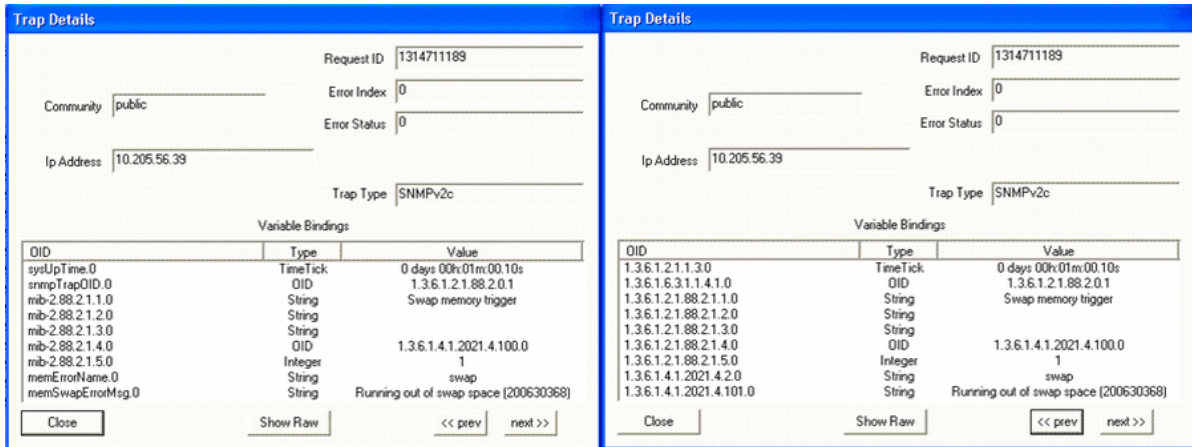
Trap Details

Request ID 1314711189

Community public

Error Index 0

Error Status 0

Ip Address 10.205.56.39

Trap Type SNMPv2c

Variable Bindings

| OID | Type | Value |
|---|---|---|
| sysUpTime.0 | TimeTick | 0 days 00h:01m:00.10s |
| snmpTrapOID.0 | OID | 1.3.6.1.2.1.88.2.0.1 |
| mib-2.88.2.1.1.0 | String | Swap memory trigger |
| mib-2.88.2.1.2.0 | String | |
| mib-2.88.2.1.3.0 | String | |
| mib-2.88.2.1.4.0 | OID | 1.3.6.1.4.1.2021.4.100.0 |
| mib-2.88.2.1.5.0 | Integer | 1 |
| memErrorName.0 | String | swap |
| memSwapErrorMsg.0 | String | Running out of swap space (200630368) |

Close

Show Raw

<< prev

next >>

Trap Details

Request ID 1314711189

Community public

Error Index 0

Error Status 0

Ip Address 10.205.56.39

Trap Type SNMPv2c

Variable Bindings

| OID | Type | Value |
|---|---|---|
| 1.3.6.1.2.1.1.3.0 | TimeTick | 0 days 00h:01m:00.10s |
| 1.3.6.1.6.3.1.1.4.1.0 | OID | 1.3.6.1.2.1.88.2.0.1 |
| 1.3.6.1.2.1.88.2.1.1.0 | String | Swap memory trigger |
| 1.3.6.1.2.1.88.2.1.2.0 | String | |
| 1.3.6.1.2.1.88.2.1.3.0 | String | |
| 1.3.6.1.2.1.88.2.1.4.0 | OID | 1.3.6.1.4.1.2021.4.100.0 |
| 1.3.6.1.2.1.88.2.1.5.0 | Integer | 1 |
| 1.3.6.1.4.1.2021.4.2.0 | String | swap |
| 1.3.6.1.4.1.2021.4.101.0 | String | Running out of swap space (200630368) |

Close

Show Raw

<< prev

next >>